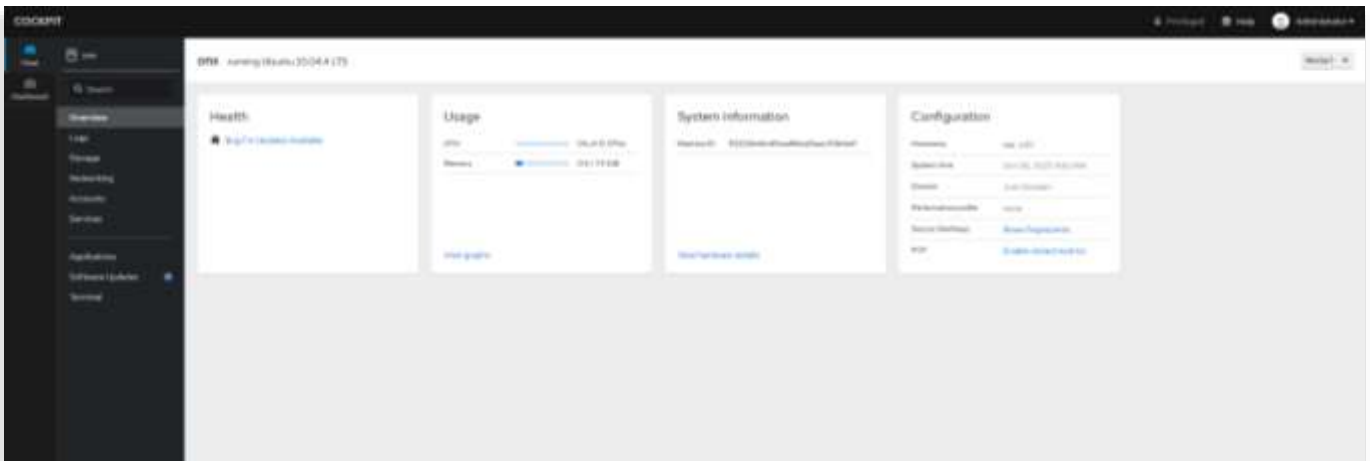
COCKPIT

Privileged Help Administrator

Host

Dashboard

Search

Overview
Logs
Storage
Networking
Accounts
Services

Applications
Software Updates
Terminal

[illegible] running Ubuntu 20.04.4 LTS

Health

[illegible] Updates Available

Usage

CPU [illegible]
Memory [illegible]

View graphs

System information

Machine ID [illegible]

View hardware details

Configuration

Hostname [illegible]
System time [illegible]
Domain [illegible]
Performance profile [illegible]
Secure Shell keys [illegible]
NTP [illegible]